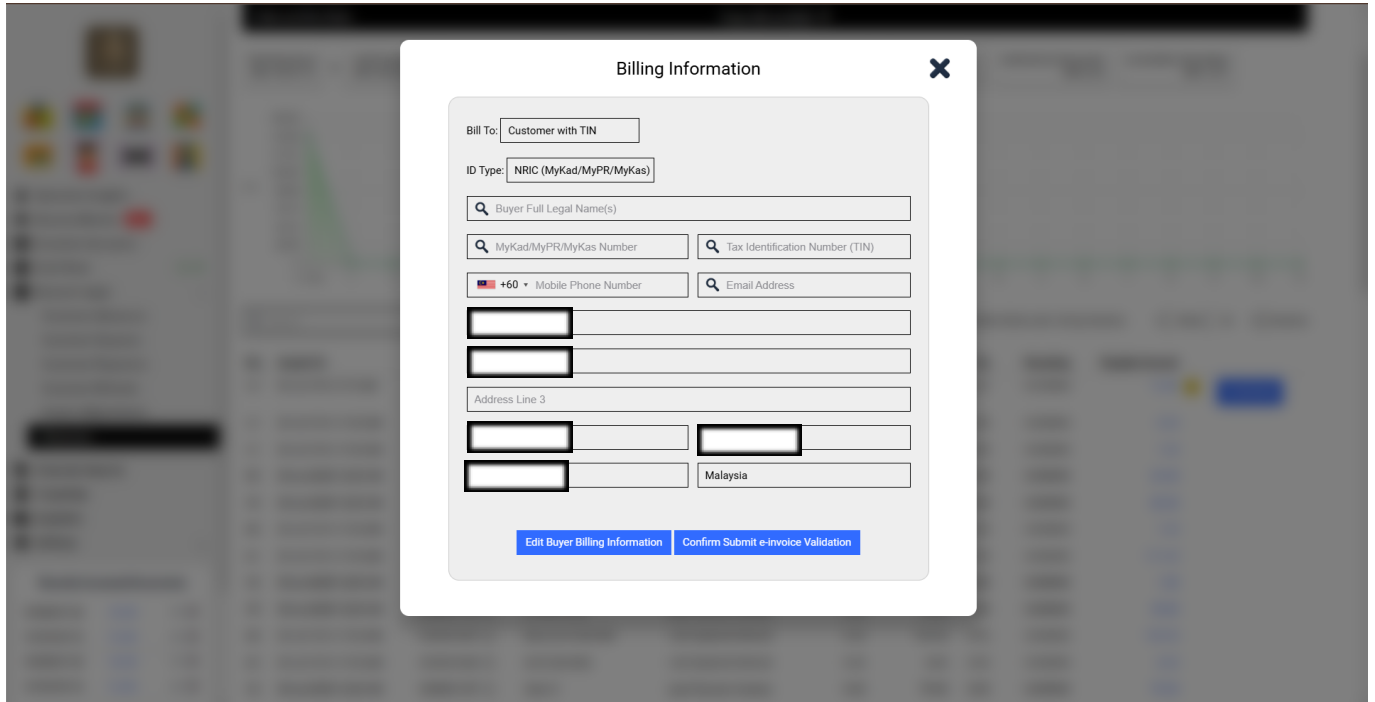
Billing Information

Bill To: Customer with TIN

ID Type: NRIC (MyKad/MyPR/MyKas)

Buyer Full Legal Name(s)

MyKad/MyPR/MyKas Number

Tax Identification Number (TIN)

+60 ▾ Mobile Phone Number

Email Address

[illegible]

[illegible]

Address Line 3

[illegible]

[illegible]

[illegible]

Malaysia

Edit Buyer Billing Information

Confirm Submit e-invoice Validation